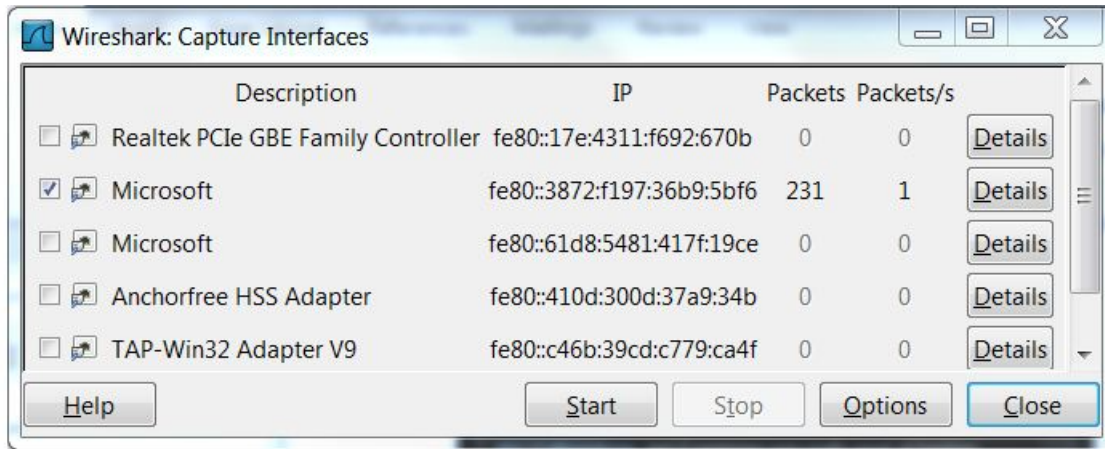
Wireshark: Capture Interfaces

| | Description | IP | Packets | Packets/s | |
|---|---|---|---|---|---|
| ☐ | Realtek PCIe GBE Family Controller | fe80::17e:4311:f692:670b | 0 | 0 | Details |
| ☑ | Microsoft | fe80::3872:f197:36b9:5bf6 | 231 | 1 | Details |
| ☐ | Microsoft | fe80::61d8:5481:417f:19ce | 0 | 0 | Details |
| ☐ | Anchorfree HSS Adapter | fe80::410d:300d:37a9:34b | 0 | 0 | Details |
| ☐ | TAP-Win32 Adapter V9 | fe80::c46b:39cd:c779:ca4f | 0 | 0 | Details |

Help Start Stop Options Close